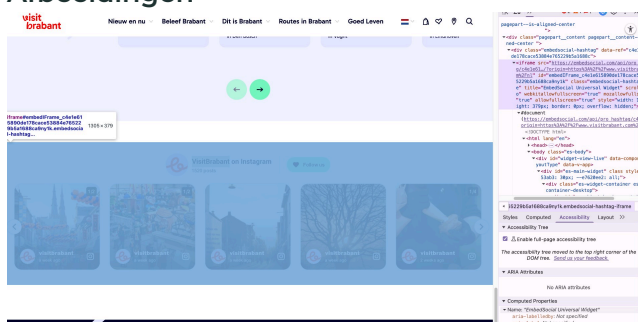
Afbeeldingen

visit brabant

Nieuw en nu Beleef Brabant Dit is Brabant Routes in Brabant Goed Leven

iframe#embediFrame_c4e1e015890de178cace53804e705225b5a1688ca9ny1k.embedsocial-hashtag... 1305 × 379

visitbrabant on Instagram

Follow us

pagepart--is-aligned-center

<div class="pagepart__content pagepart__content--is-aligned-center">

<div class="embedsocial-hashtag" data-ref="c4e1e015890de178cace53804e705225b5a1688c">

<iframe src="https://embedsocial.com/api/pro_hashtag/c4e1e015890de178cace53804e705225b5a1688c/?origin=https%3A%2F%2Fwww.visitbrabant.com%2F" id="embediFrame_c4e1e015890de178cace53804e705225b5a1688ca9ny1k" class="embedsocial-hashtag-iframe" title="EmbedSocial Universal Widget" scrolling="no" webkitallowfullscreen="true" mozallowfullscreen="true" allowfullscreen="true" style="width: 100%; height: 379px; border: 0px; overflow: hidden;">

#document (https://embedsocial.com/api/pro_hashtag/c4e1e015890de178cace53804e705225b5a1688c/?origin=https%3A%2F%2Fwww.visitbrabant.com%2F)

<!DOCTYPE html>

<html lang="en">

<head>...</head>

<body class="es-body">

<div id="widget-view-live" data-component-key="data-v-app">

<div class="es-main-widget" class="es-widget-container" style="...">

<div class="es-widget-container es-container--desktop">

... 15229b5a1688ca9ny1k.embedsocial-hashtag-iframe

Styles Computed Accessibility Layout >>

▼ Accessibility Tree

Enable full-page accessibility tree

The accessibility tree moved to the top right corner of the DOM tree. Send us your feedback.

▼ ARIA Attributes

No ARIA attributes

▼ Computed Properties

▼ Name: "EmbedSocial Universal Widget"

aria-labelledby: Not specified